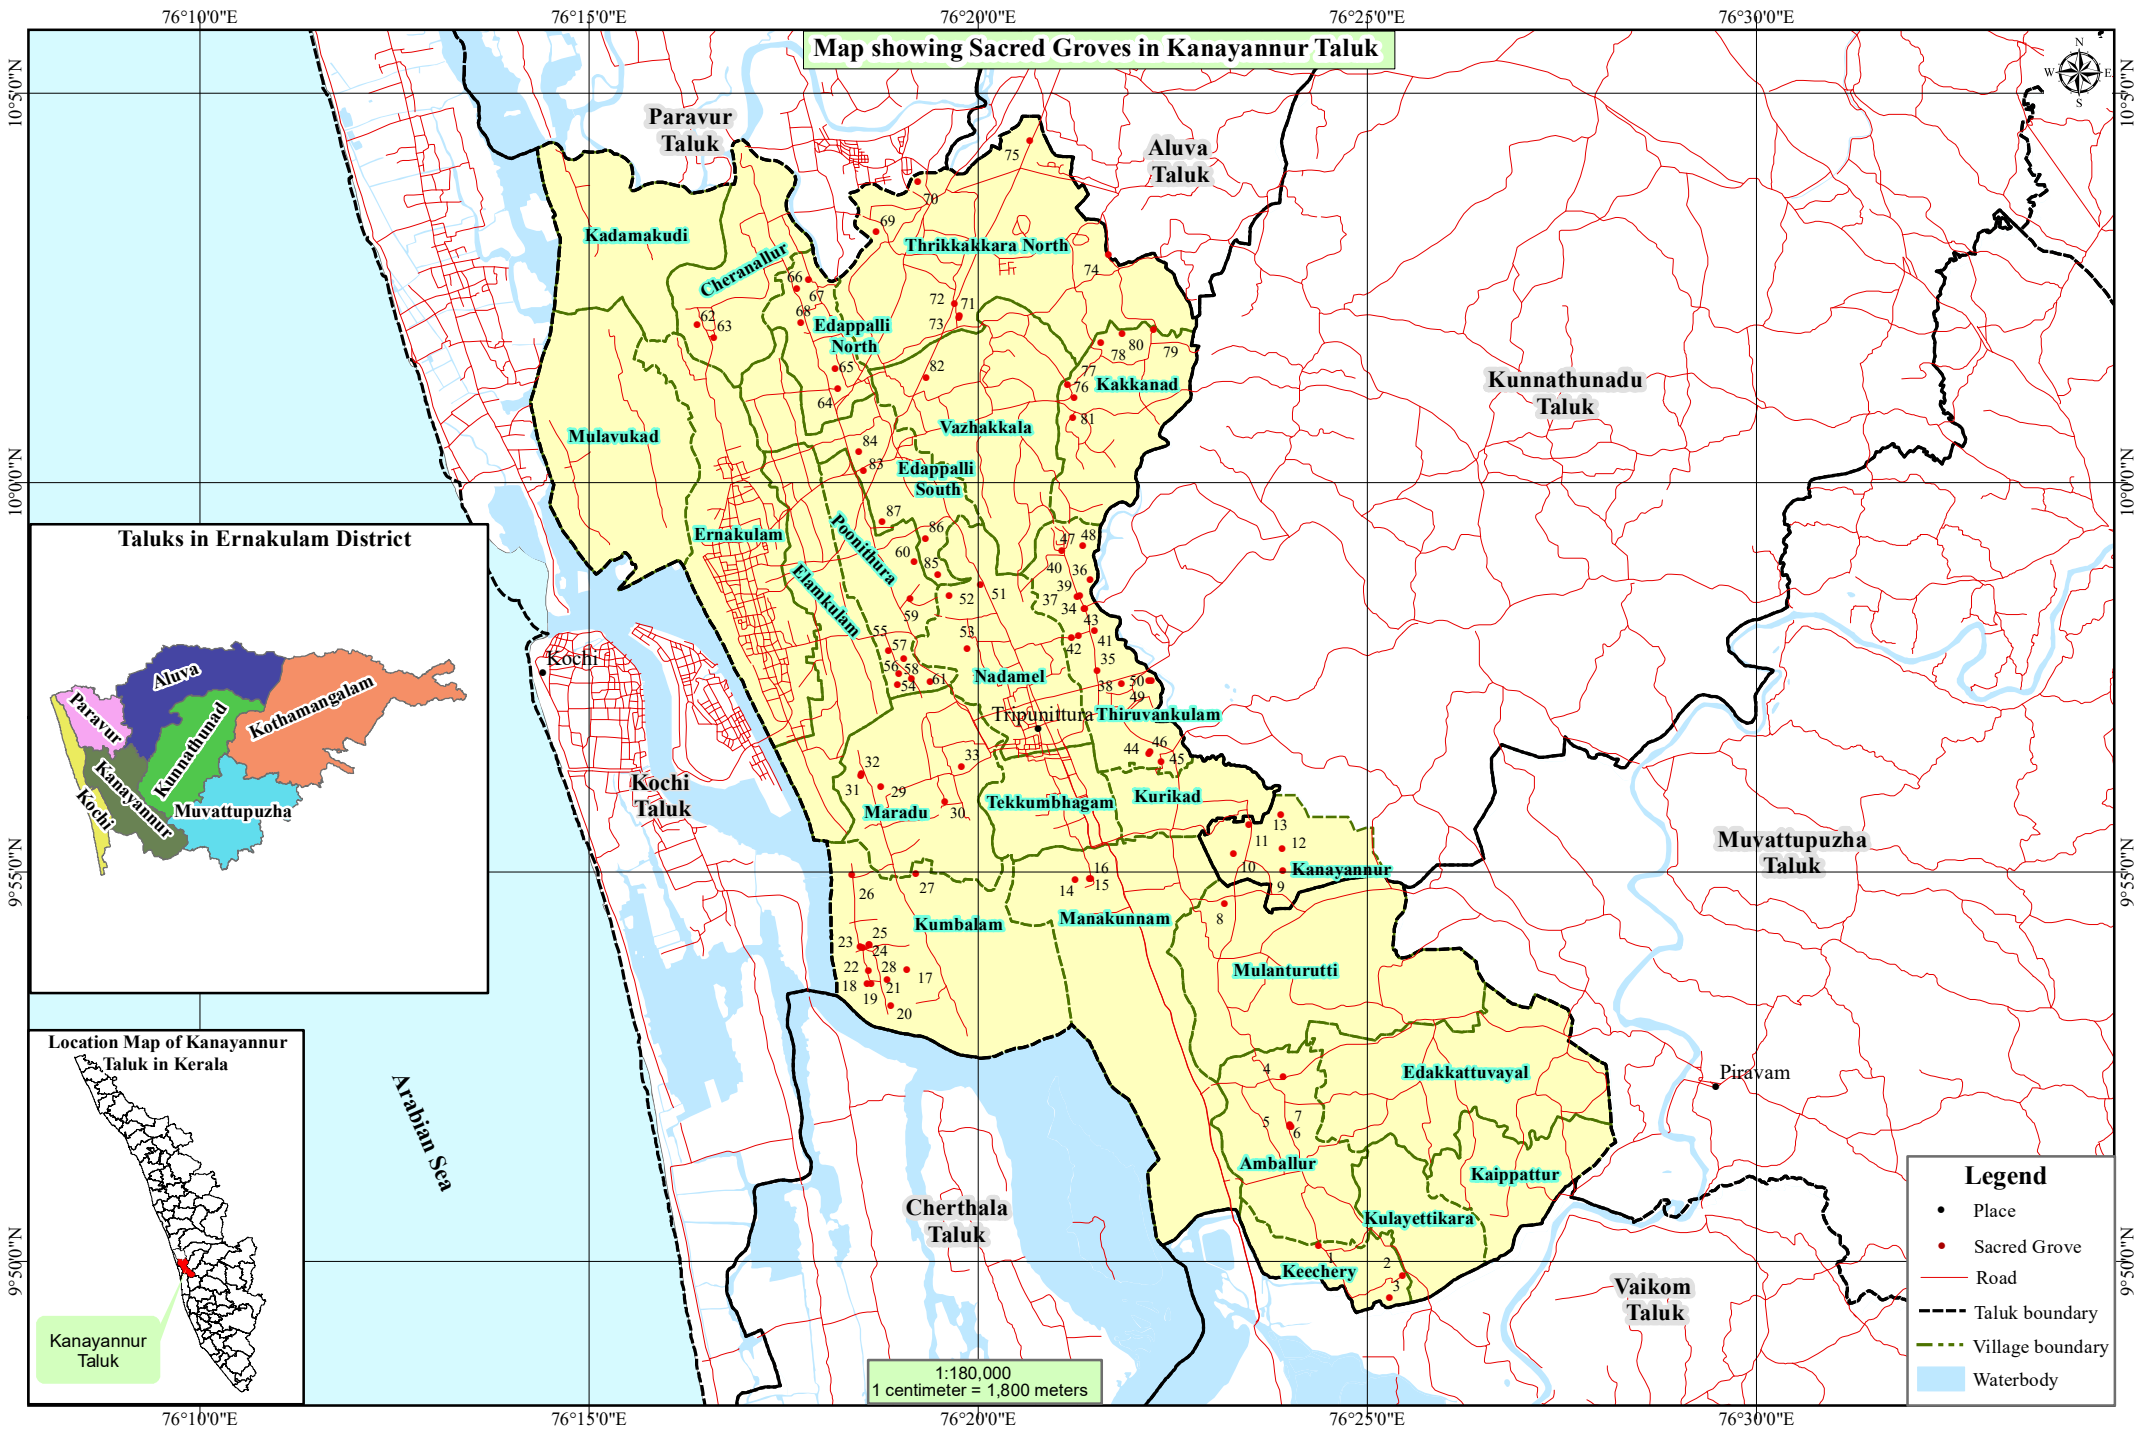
Map showing Sacred Groves in Kanayannur Taluk

76°10'0"E
76°15'0"E
76°20'0"E
76°25'0"E
76°30'0"E

10°5'0"N
10°0'0"N
9°55'0"N
9°50'0"N

N
W
E
S

Paravur Taluk
Aluva Taluk
Kunnathunadu Taluk
Muvattupuzha Taluk
Kochi Taluk
Cherthala Taluk
Vaikom Taluk
Arabian Sea

Kadamakudi
Cheranallur
Thrikkakkara North
Edappalli North
Kakkanad
Mulavukad
Vazhakkala
Edappalli South
Ernakulam
Poonithura
Elamkulam
Nadamel
Thiruvankulam
Tripunittura
Kochi
Maradu
Tekkumbhagam
Kurikad
Kanayannur
Kumbalam
Manakunnam
Mulanturutti
Edakkattuvayal
Amballur
Kaippattur
Kulayettikara
Keechery
Piravam

1 2 3 4 5 6 7 8 9 10 11 12 13 14 15 16 17 18 19 20 21 22 23 24 25 26 27 28 29 30 31 32 33 34 35 36 37 38 39 40 41 42 43 44 45 46 47 48 49 50 51 52 53 54 55 56 57 58 59 60 61 62 63 64 65 66 67 68 69 70 71 72 73 74 75 76 77 78 79 80 81 82 83 84 85 86 87

Taluks in Ernakulam District
Aluva
Paravur
Kothamangalam
Kunnathunad
Kanayannur
Muvattupuzha
Kochi

Location Map of Kanayannur Taluk in Kerala
Kanayannur Taluk

1:180,000
1 centimeter = 1,800 meters

Legend
Place
Sacred Grove
Road
Taluk boundary
Village boundary
Waterbody